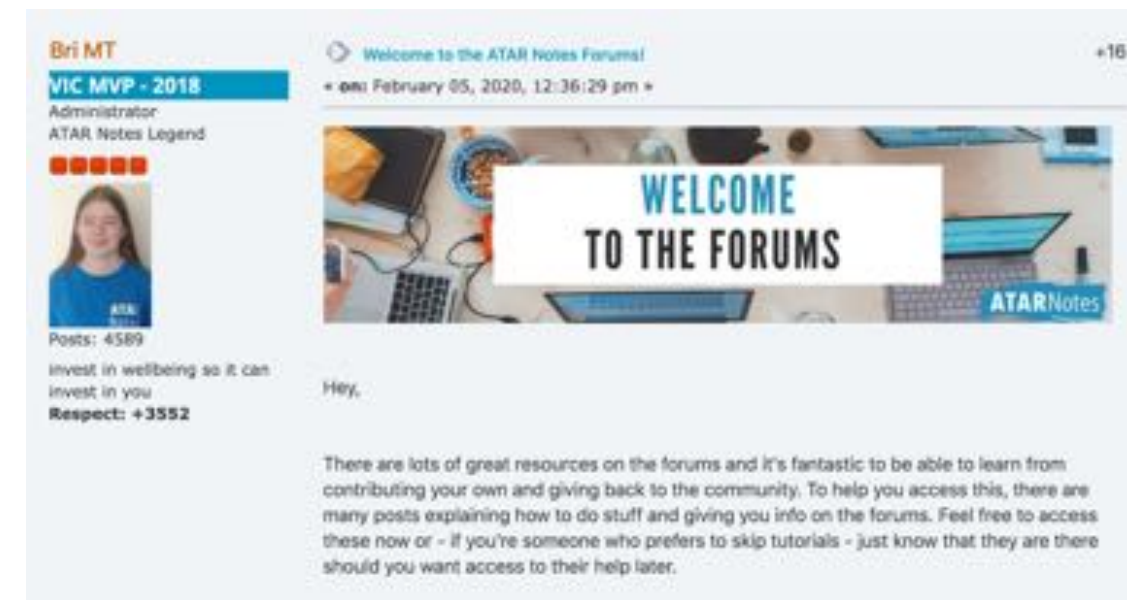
Bri MT
VIC MVP - 2018
Administrator
ATAR Notes Legend

Posts: 4589
invest in wellbeing so it can invest in you
Respect: +3552

Welcome to the ATAR Notes Forums!
« on: February 05, 2020, 12:36:29 pm »
+16

WELCOME
TO THE FORUMS
ATARNotes

Hey,

There are lots of great resources on the forums and it's fantastic to be able to learn from contributing your own and giving back to the community. To help you access this, there are many posts explaining how to do stuff and giving you info on the forums. Feel free to access these now or - if you're someone who prefers to skip tutorials - just know that they are there should you want access to their help later.